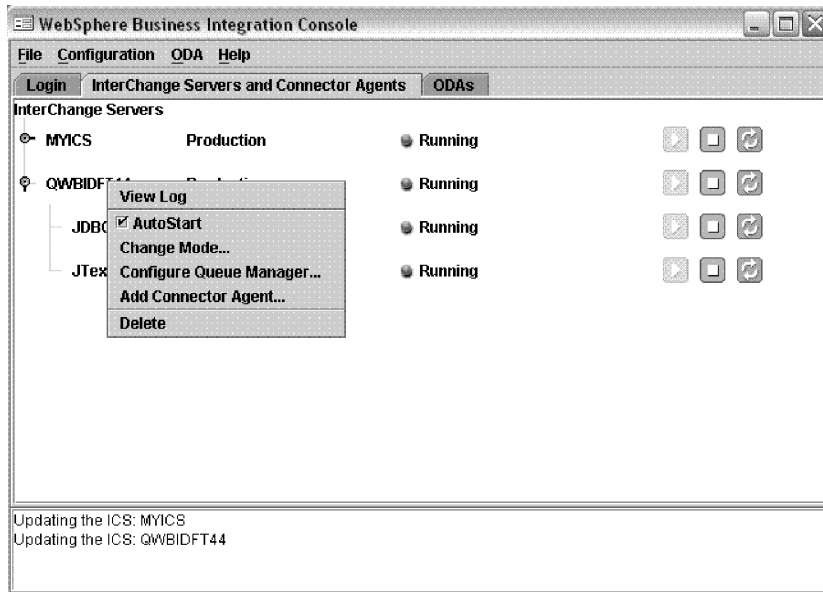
WebSphere Business Integration Console

File Configuration ODA Help

Login InterChange Servers and Connector Agents ODAs

InterChange Servers

MYICS Production Running

QWBIDFT44 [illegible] Running

JDBC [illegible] Running

JTex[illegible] Running

View Log
AutoStart
Change Mode...
Configure Queue Manager...
Add Connector Agent...
Delete

Updating the ICS: MYICS
Updating the ICS: QWBIDFT44